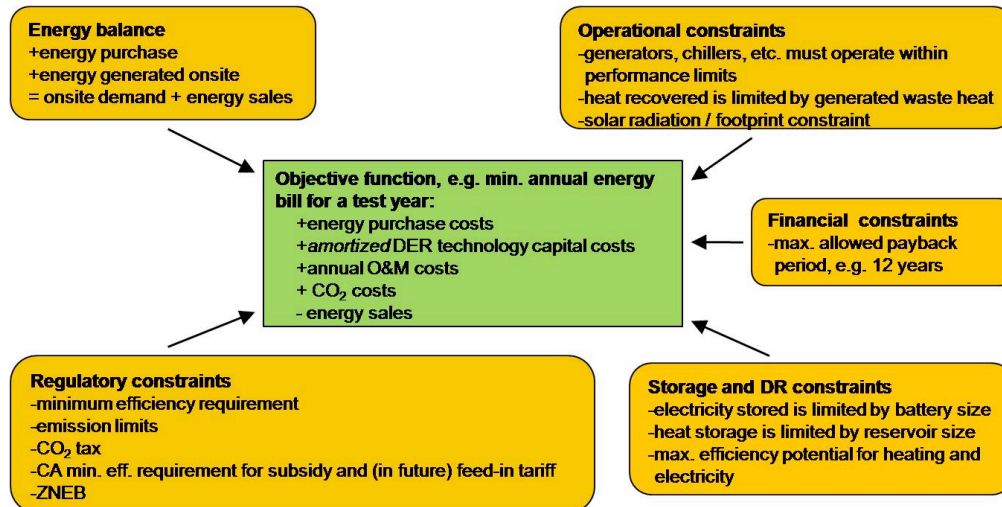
**Energy balance**
+energy purchase
+energy generated onsite
= onsite demand + energy sales

**Operational constraints**
-generators, chillers, etc. must operate within performance limits
-heat recovered is limited by generated waste heat
-solar radiation / footprint constraint

**Objective function, e.g. min. annual energy bill for a test year:**
+energy purchase costs
+*amortized* DER technology capital costs
+annual O&M costs
+ $CO_2$ costs
- energy sales

**Financial constraints**
-max. allowed payback period, e.g. 12 years

**Regulatory constraints**
-minimum efficiency requirement
-emission limits
-$CO_2$ tax
-CA min. eff. requirement for subsidy and (in future) feed-in tariff
-ZNEB

**Storage and DR constraints**
-electricity stored is limited by battery size
-heat storage is limited by reservoir size
-max. efficiency potential for heating and electricity